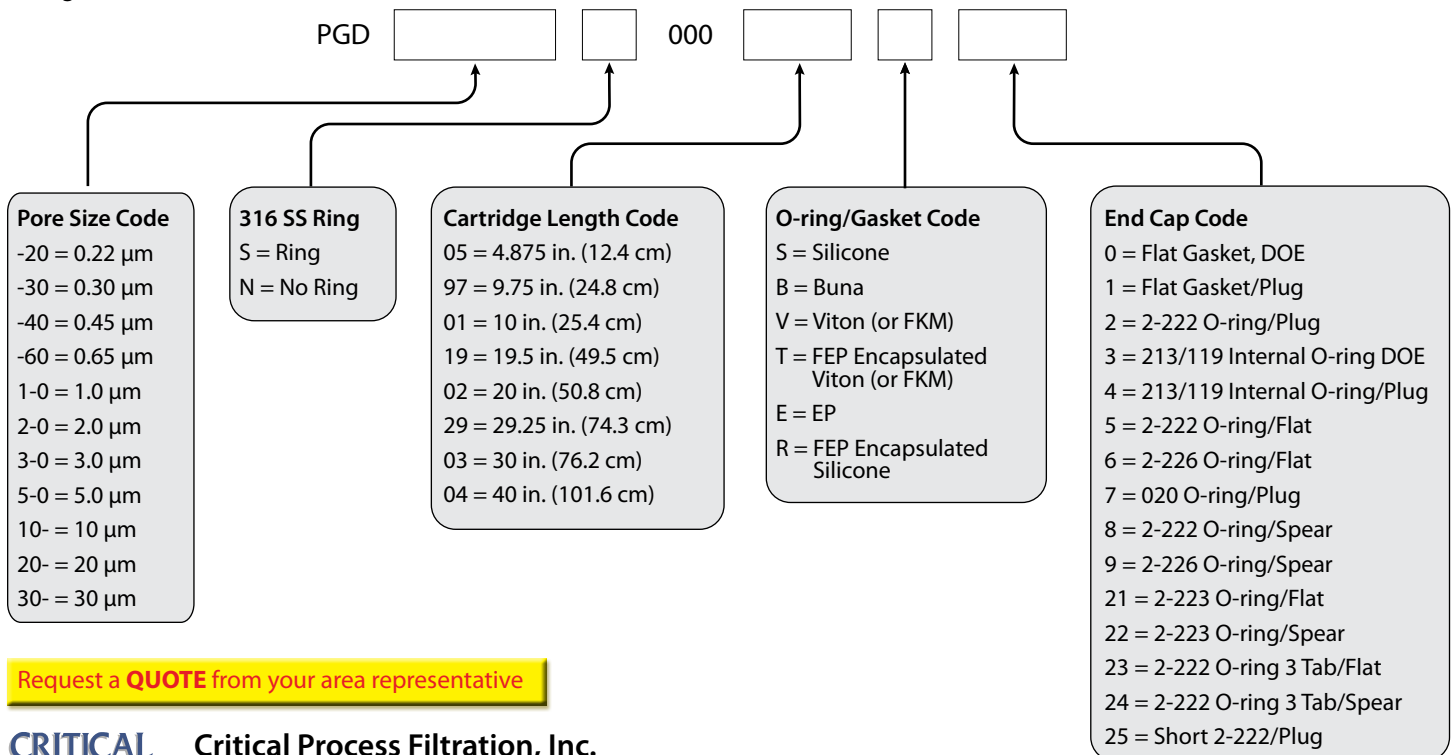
PGD 000

Pore Size Code
-20 = 0.22 µm
-30 = 0.30 µm
-40 = 0.45 µm
-60 = 0.65 µm
1-0 = 1.0 µm
2-0 = 2.0 µm
3-0 = 3.0 µm
5-0 = 5.0 µm
10- = 10 µm
20- = 20 µm
30- = 30 µm

316 SS Ring
S = Ring
N = No Ring

Cartridge Length Code
05 = 4.875 in. (12.4 cm)
97 = 9.75 in. (24.8 cm)
01 = 10 in. (25.4 cm)
19 = 19.5 in. (49.5 cm)
02 = 20 in. (50.8 cm)
29 = 29.25 in. (74.3 cm)
03 = 30 in. (76.2 cm)
04 = 40 in. (101.6 cm)

O-ring/Gasket Code
S = Silicone
B = Buna
V = Viton (or FKM)
T = FEP Encapsulated Viton (or FKM)
E = EP
R = FEP Encapsulated Silicone

End Cap Code
0 = Flat Gasket, DOE
1 = Flat Gasket/Plug
2 = 2-222 O-ring/Plug
3 = 213/119 Internal O-ring DOE
4 = 213/119 Internal O-ring/Plug
5 = 2-222 O-ring/Flat
6 = 2-226 O-ring/Flat
7 = 020 O-ring/Plug
8 = 2-222 O-ring/Spear
9 = 2-226 O-ring/Spear
21 = 2-223 O-ring/Flat
22 = 2-223 O-ring/Spear
23 = 2-222 O-ring 3 Tab/Flat
24 = 2-222 O-ring 3 Tab/Spear
25 = Short 2-222/Plug

Request a QUOTE from your area representative

CRITICAL Critical Process Filtration, Inc.